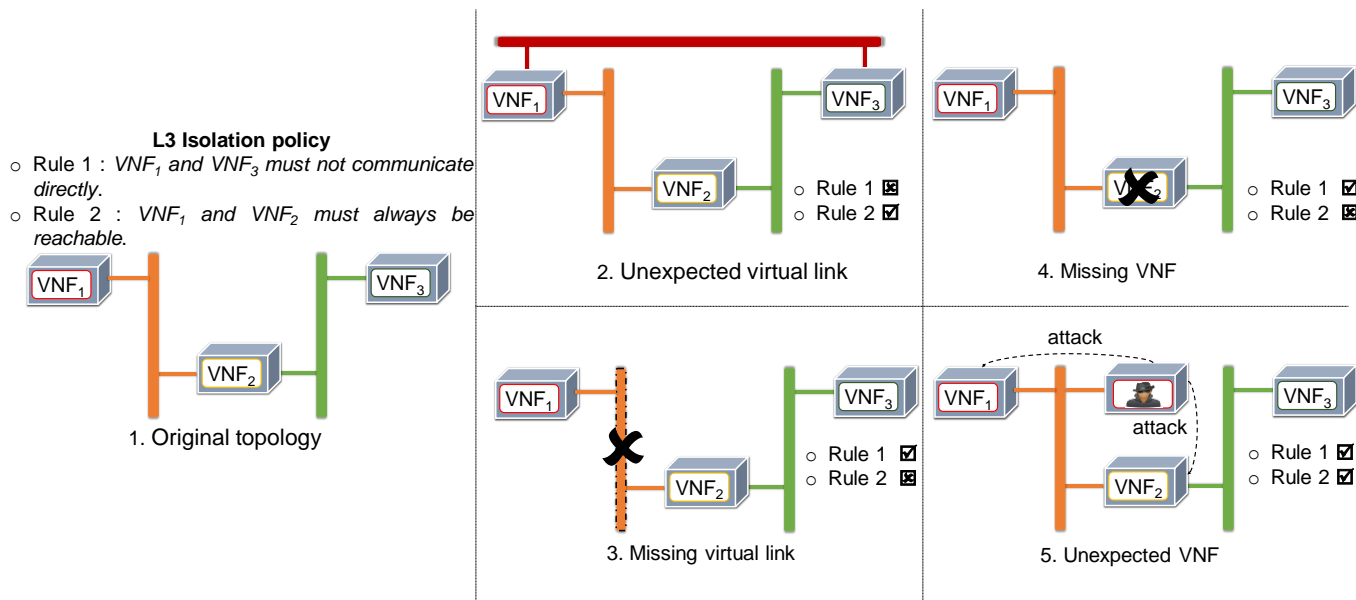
L3 Isolation policy

○ Rule 1 : *$VNF_1$ and $VNF_3$ must not communicate directly*.

○ Rule 2 : *$VNF_1$ and $VNF_2$ must always be reachable*.

$VNF_1$

$VNF_2$

$VNF_3$

1. Original topology

$VNF_1$

$VNF_3$

$VNF_2$

○ Rule 1 ☒
○ Rule 2 ☑

2. Unexpected virtual link

$VNF_1$

$VNF_3$

$VNF_2$

○ Rule 1 ☑
○ Rule 2 ☒

4. Missing VNF

$VNF_1$

$VNF_3$

$VNF_2$

○ Rule 1 ☑
○ Rule 2 ☒

3. Missing virtual link

attack

$VNF_1$

attack

$VNF_3$

$VNF_2$

○ Rule 1 ☑
○ Rule 2 ☑

5. Unexpected VNF